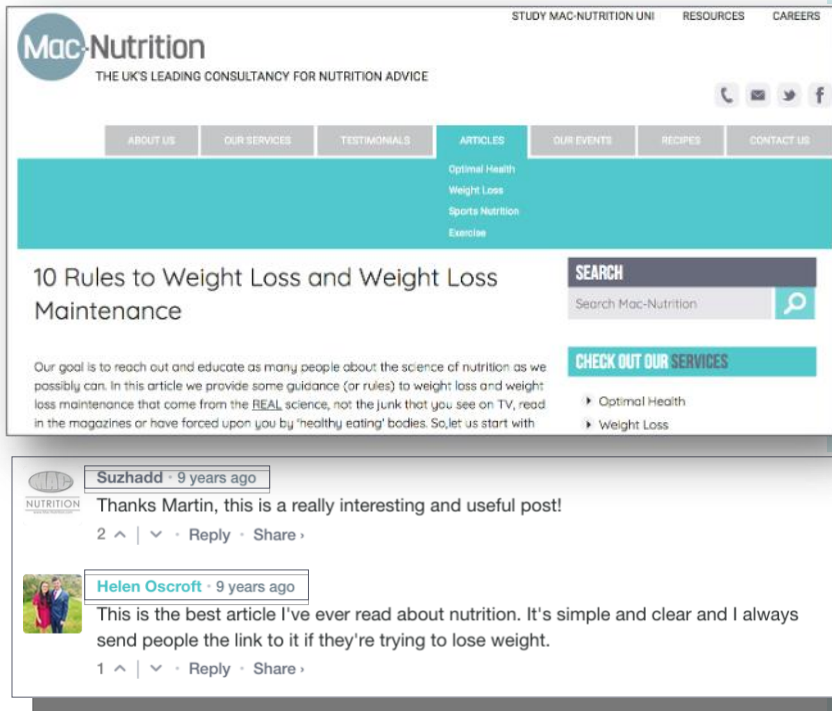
Mac-Nutrition
THE UK'S LEADING CONSULTANCY FOR NUTRITION ADVICE

STUDY MAC-NUTRITION UNI RESOURCES CAREERS

ABOUT US | OUR SERVICES | TESTIMONIALS | ARTICLES | OUR EVENTS | RECIPES | CONTACT US

Optimal Health
Weight Loss
Sports Nutrition
Exercise

10 Rules to Weight Loss and Weight Loss Maintenance

Our goal is to reach out and educate as many people about the science of nutrition as we possibly can. In this article we provide some guidance (or rules) to weight loss and weight loss maintenance that come from the REAL science, not the junk that you see on TV, read in the magazines or have forced upon you by 'healthy eating' bodies. So,let us start with

SEARCH
Search Mac-Nutrition

CHECK OUT OUR SERVICES
Optimal Health
Weight Loss

NUTRITION
Suzhadd • 9 years ago
Thanks Martin, this is a really interesting and useful post!
2 ^ | ˅ • Reply • Share ›

Helen Oscroft • 9 years ago
This is the best article I've ever read about nutrition. It's simple and clear and I always send people the link to it if they're trying to lose weight.
1 ^ | ˅ • Reply • Share ›